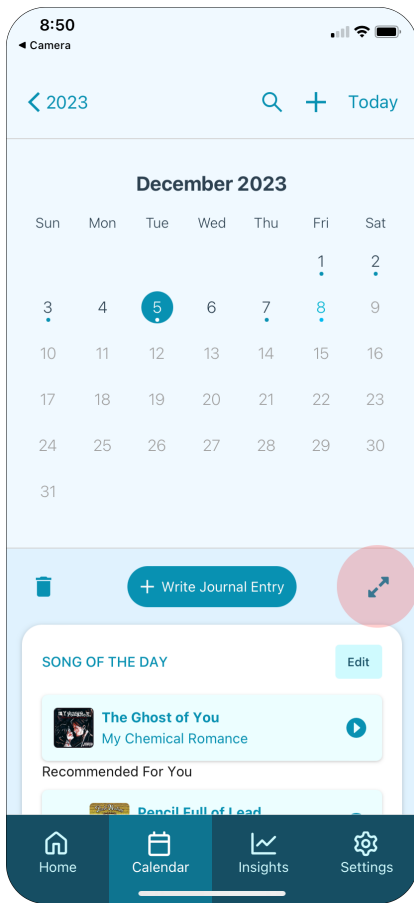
8:50
◀ Camera

< 2023 Today

December 2023

| Sun | Mon | Tue | Wed | Thu | Fri | Sat |
|---|---|---|---|---|---|---|
| | | | | | 1 | 2 |
| 3 | 4 | 5 | 6 | 7 | 8 | 9 |
| 10 | 11 | 12 | 13 | 14 | 15 | 16 |
| 17 | 18 | 19 | 20 | 21 | 22 | 23 |
| 24 | 25 | 26 | 27 | 28 | 29 | 30 |
| 31 | | | | | | |

+ Write Journal Entry

SONG OF THE DAY

Edit

The Ghost of You
My Chemical Romance

Recommended For You

Pencil Full of Lead

Home Calendar Insights Settings